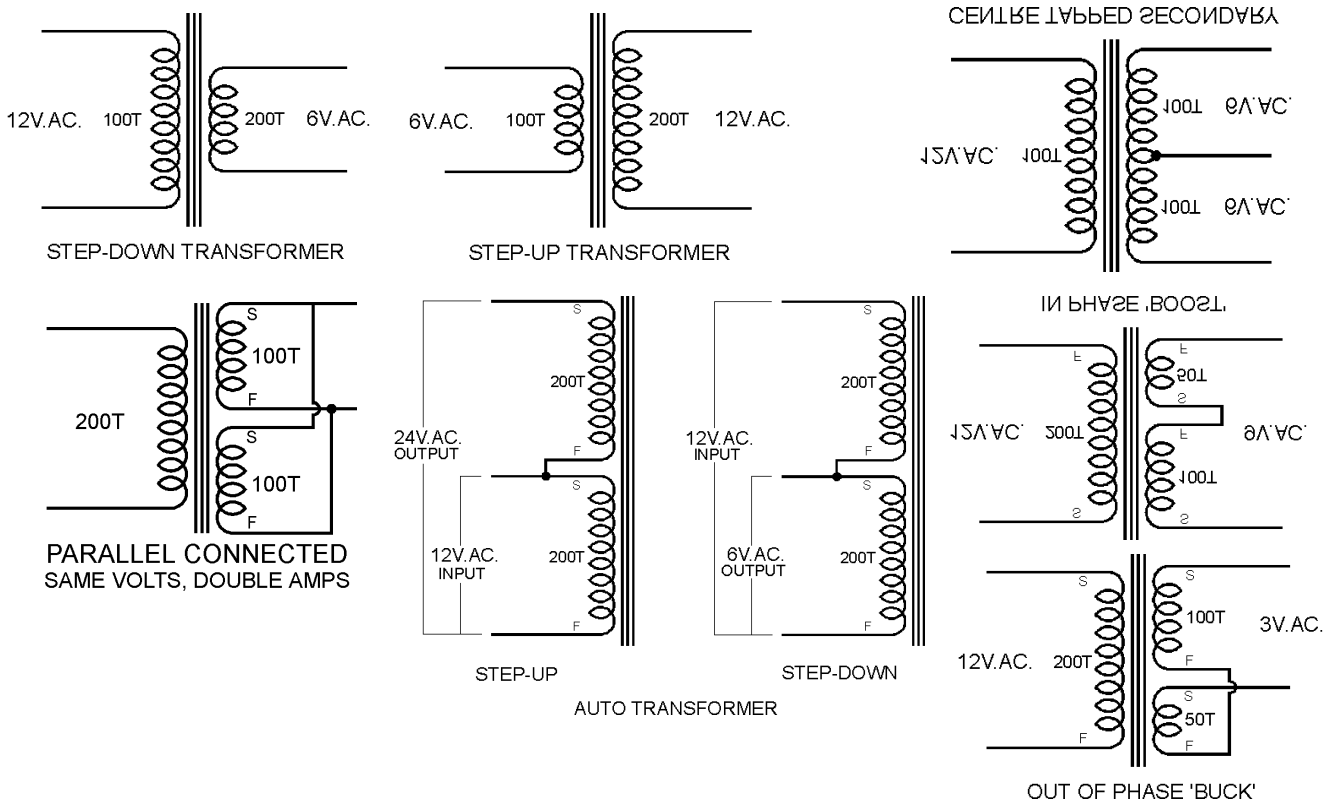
12V.AC. 100T 200T 6V.AC.

STEP-DOWN TRANSFORMER

6V.AC. 100T 200T 12V.AC.

STEP-UP TRANSFORMER

CENTRE TAPPED SECONDARY

12V.AC. 100T 100T 6V.AC. 100T 6V.AC.

200T S 100T F S 100T F

PARALLEL CONNECTED
SAME VOLTS, DOUBLE AMPS

24V.AC. OUTPUT S 200T F S 12V.AC. INPUT 200T F

STEP-UP

12V.AC. INPUT S 200T F S 6V.AC. OUTPUT 200T F

STEP-DOWN

AUTO TRANSFORMER

IN PHASE 'BOOST'

F 12V.AC. 200T S F 50T S F 100T S 9V.AC.

S 12V.AC. 200T F S 100T F 3V.AC. S 50T F

OUT OF PHASE 'BUCK'